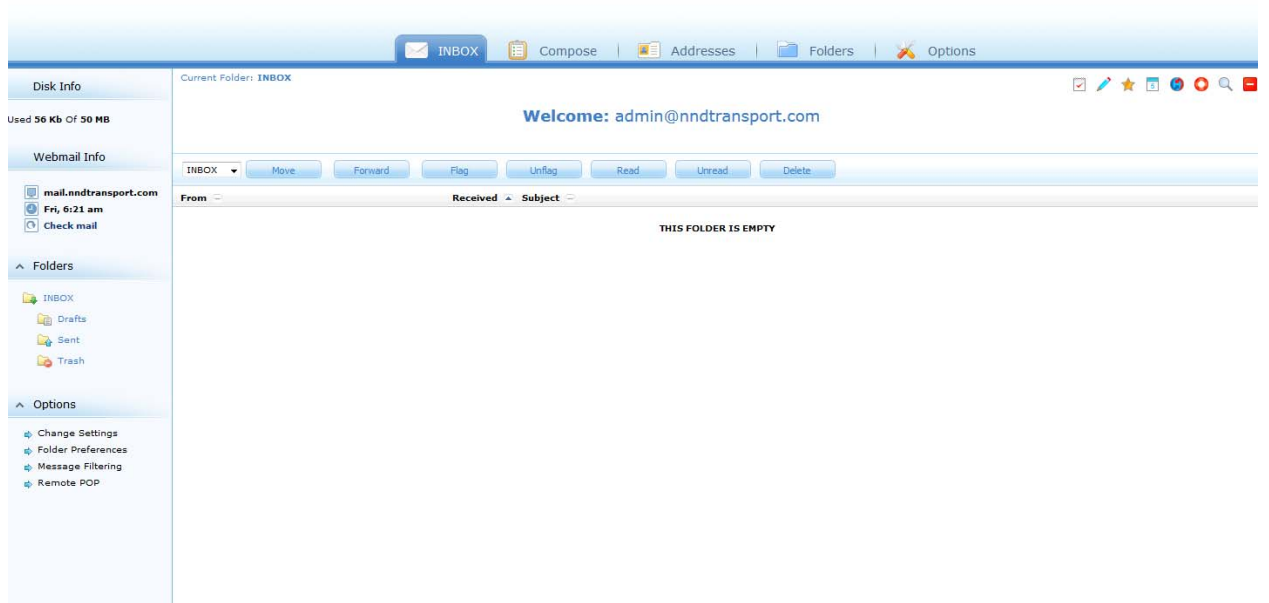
INBOX | Compose | Addresses | Folders | Options

Disk Info

Used 56 Kb Of 50 MB

Webmail Info

mail.nndtransport.com
Fri, 6:21 am
Check mail

Folders

INBOX
Drafts
Sent
Trash

Options

Change Settings
Folder Preferences
Message Filtering
Remote POP

Current Folder: INBOX

Welcome: admin@nndtransport.com

INBOX | Move | Forward | Flag | Unflag | Read | Unread | Delete

From | Received | Subject

THIS FOLDER IS EMPTY